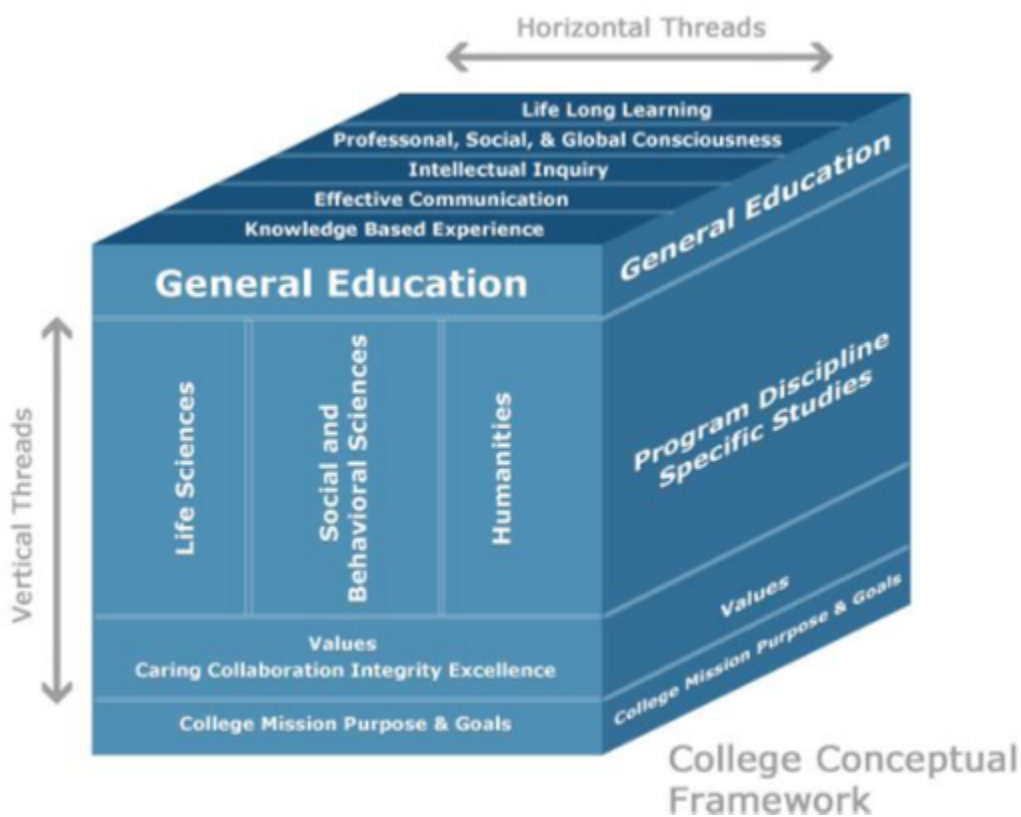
Horizontal Threads

Life Long Learning
Professonal, Social, & Global Consciousness
Intellectual Inquiry
Effective Communication
Knowledge Based Experience

General Education

General Education

Vertical Threads

Life Sciences

Social and Behavioral Sciences

Humanities

Program Discipline Specific Studies

Values
Caring Collaboration Integrity Excellence

Values

College Mission Purpose & Goals

College Mission Purpose & Goals

College Conceptual Framework